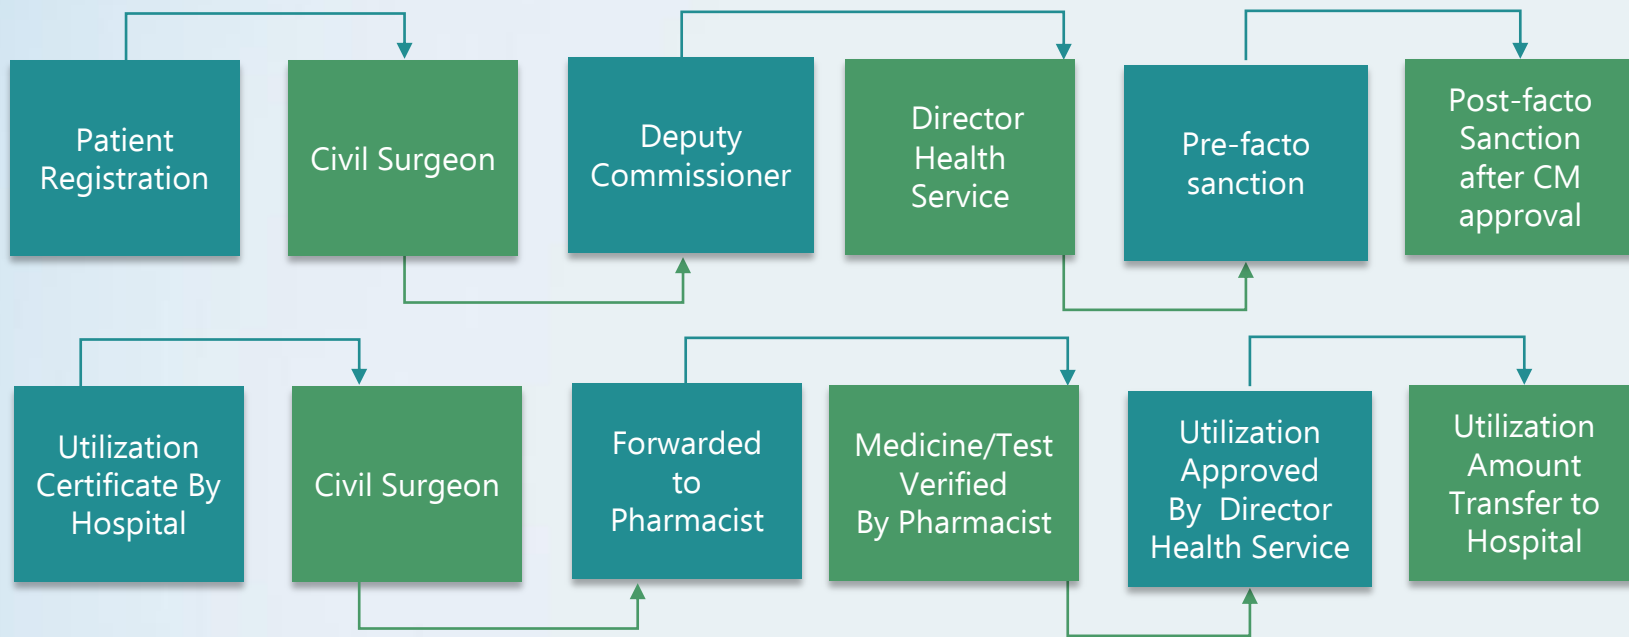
Patient Registration

Civil Surgeon

Deputy Commissioner

Director Health Service

Pre-facto sanction

Post-facto Sanction after CM approval

Utilization Certificate By Hospital

Civil Surgeon

Forwarded to Pharmacist

Medicine/Test Verified By Pharmacist

Utilization Approved By Director Health Service

Utilization Amount Transfer to Hospital